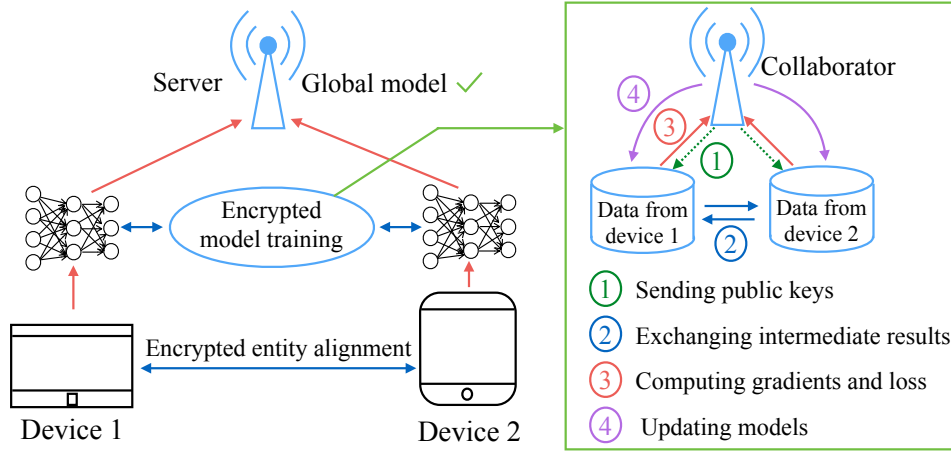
Server

Global model ✓

Collaborator

4

3

1

Data from device 1

Data from device 2

2

Encrypted model training

1 Sending public keys

2 Exchanging intermediate results

3 Computing gradients and loss

4 Updating models

Encrypted entity alignment

Device 1

Device 2